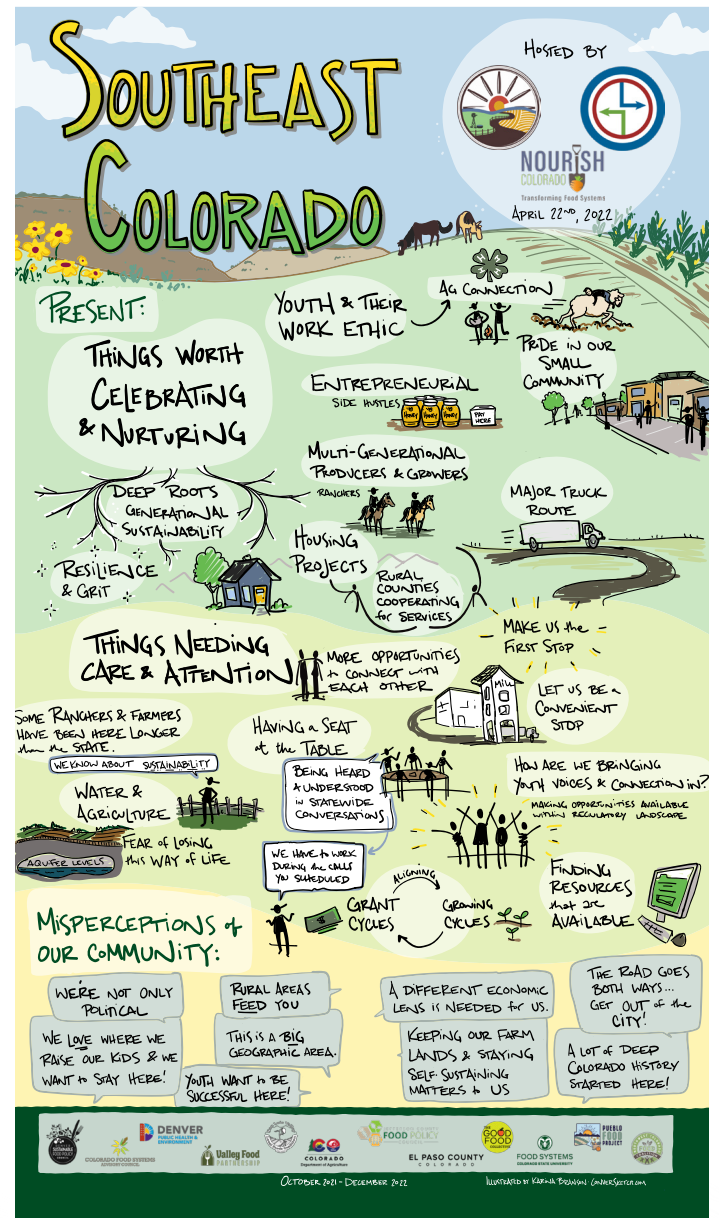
SOUTHEAST COLORADO

HOSTED BY

NOURISH COLORADO
Transforming Food Systems

APRIL 22ND, 2022

PRESENT:

THINGS WORTH CELEBRATING & NURTURING

YOUTH & THEIR WORK ETHIC

AG CONNECTION

PRIDE IN OUR SMALL COMMUNITY

ENTREPRENEURIAL SIDE HUSTLES

HONEY HONEY HONEY

PAY HERE

MULTI-GENERATIONAL PRODUCERS & GROWERS

RANCHERS

DEEP ROOTS GENERATIONAL SUSTAINABILITY

MAJOR TRUCK ROUTE

RESILIENCE & GRIT

HOUSING PROJECTS

RURAL COUNTIES COOPERATING FOR SERVICES

THINGS NEEDING CARE & ATTENTION

MORE OPPORTUNITIES TO CONNECT WITH EACH OTHER

MAKE US THE FIRST STOP

MILL

LET US BE A CONVENIENT STOP

SOME RANCHERS & FARMERS HAVE BEEN HERE LONGER THAN THE STATE.

WE KNOW ABOUT SUSTAINABILITY

HAVING A SEAT AT THE TABLE

BEING HEARD & UNDERSTOOD IN STATEWIDE CONVERSATIONS

HOW ARE WE BRINGING YOUTH VOICES & CONNECTION IN?

MAKING OPPORTUNITIES AVAILABLE WITHIN REGULATORY LANDSCAPE

WATER & AGRICULTURE

AQUIFER LEVELS

FEAR OF LOSING THIS WAY OF LIFE

WE HAVE TO WORK DURING THE CALLS YOU SCHEDULED

ALIGNING

GRANT CYCLES

GROWING CYCLES

FINDING RESOURCES THAT ARE AVAILABLE

MISPERCEPTIONS OF OUR COMMUNITY:

WE'RE NOT ONLY POLITICAL

WE LOVE WHERE WE RAISE OUR KIDS & WE WANT TO STAY HERE!

RURAL AREAS FEED YOU

THIS IS A BIG GEOGRAPHIC AREA.

YOUTH WANT TO BE SUCCESSFUL HERE!

A DIFFERENT ECONOMIC LENS IS NEEDED FOR US.

KEEPING OUR FARM LANDS & STAYING SELF-SUSTAINING MATTERS TO US

THE ROAD GOES BOTH WAYS... GET OUT OF THE CITY!

A LOT OF DEEP COLORADO HISTORY STARTED HERE!

COLORADO FOOD SYSTEMS ADVISORY COUNCIL

DENVER PUBLIC HEALTH & ENVIRONMENT

Valley Food PARTNERSHIP

COLORADO Department of Agriculture

FOOD POLICY

EL PASO COUNTY COLORADO

GOOD FOOD

FOOD SYSTEMS COLORADO STATE UNIVERSITY

PUEBLO FOOD PROJECT

OCTOBER 2021 – DECEMBER 2022

ILLUSTRATED BY KARINA BRANSON CONVERSKETCH.COM